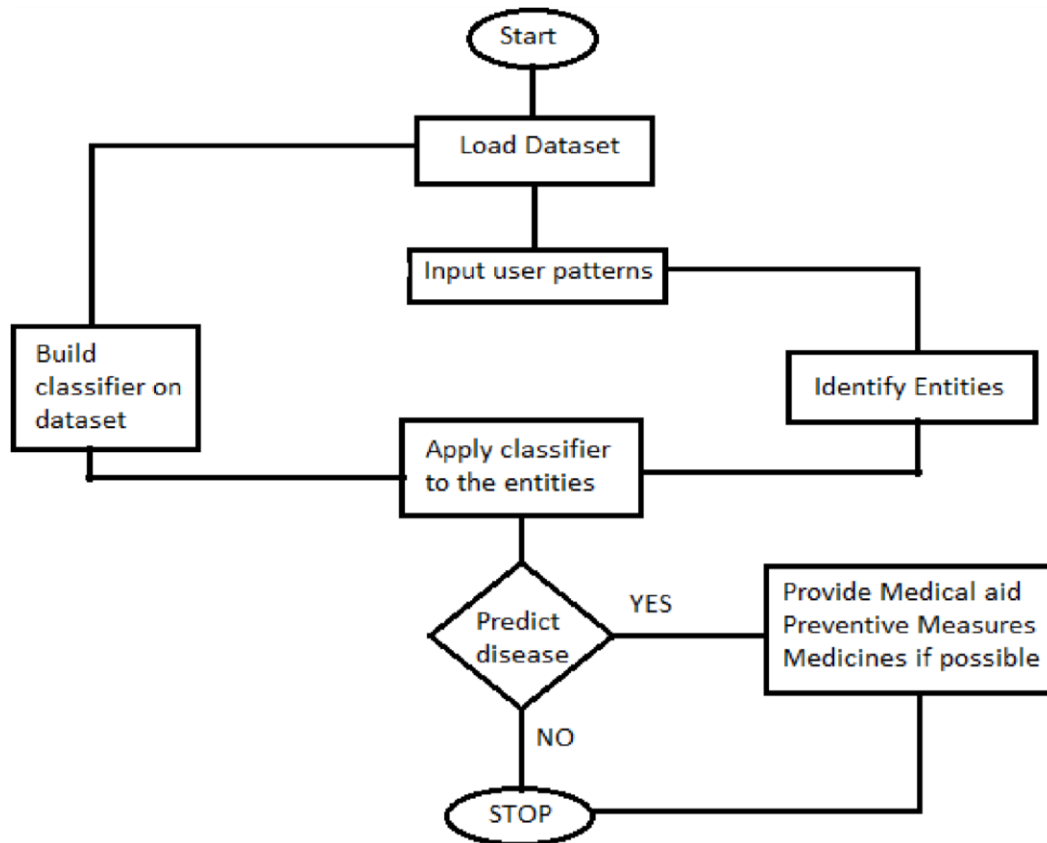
Start

Load Dataset

Input user patterns

Build classifier on dataset

Identify Entities

Apply classifier to the entities

Predict disease

YES

Provide Medical aid
Preventive Measures
Medicines if possible

NO

STOP